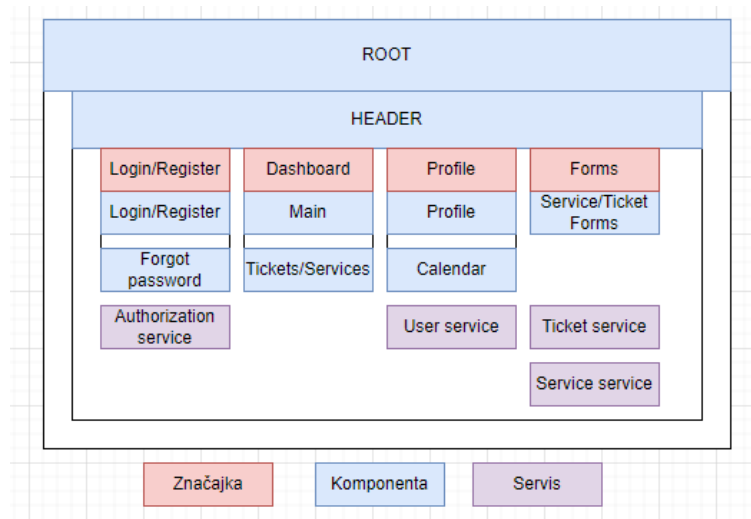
ROOT

HEADER

Login/Register
Login/Register
Forgot password
Authorization service

Dashboard
Main
Tickets/Services

Profile
Profile
Calendar
User service

Forms
Service/Ticket Forms
Ticket service
Service service

Značajka
Komponenta
Servis